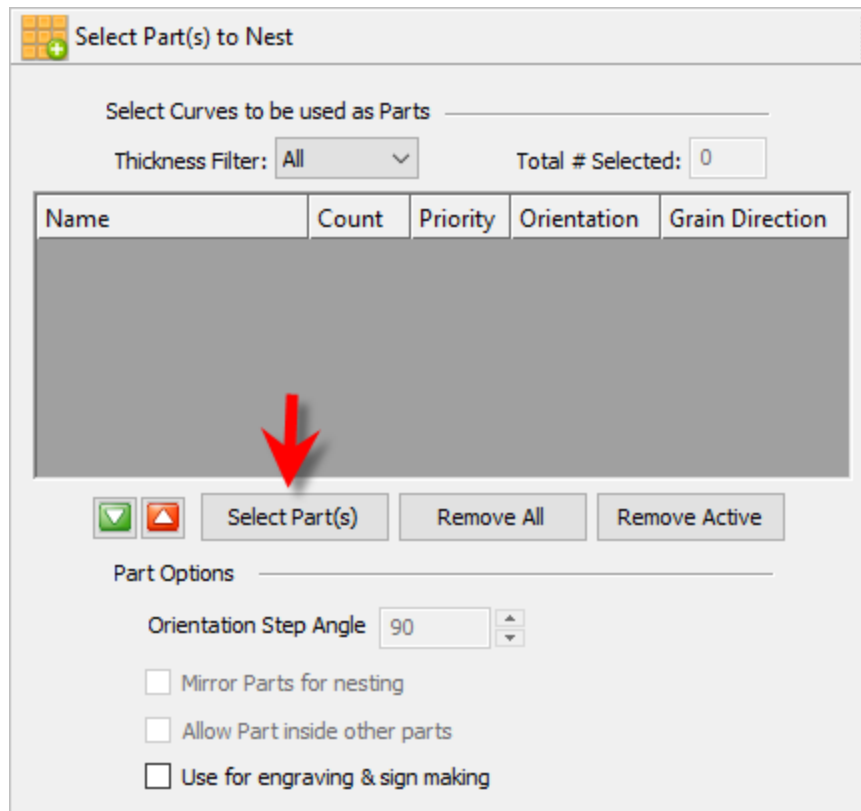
Select Part(s) to Nest

Select Curves to be used as Parts

Thickness Filter: All

Total # Selected: 0

| Name | Count | Priority | Orientation | Grain Direction |
|---|---|---|---|---|

Select Part(s)

Remove All

Remove Active

Part Options

Orientation Step Angle 90

Mirror Parts for nesting

Allow Part inside other parts

Use for engraving & sign making